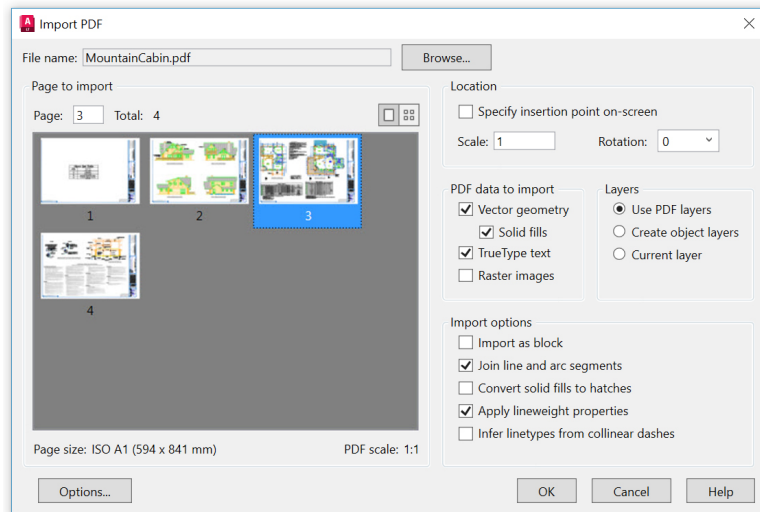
Import PDF

File name: MountainCabin.pdf

Browse...

Page to import

Page: 3 Total: 4

1
2
3
4

Page size: ISO A1 (594 x 841 mm)

PDF scale: 1:1

Location

Specify insertion point on-screen

Scale: 1

Rotation: 0

PDF data to import

Vector geometry

Solid fills

TrueType text

Raster images

Layers

Use PDF layers

Create object layers

Current layer

Import options

Import as block

Join line and arc segments

Convert solid fills to hatches

Apply lineweight properties

Infer linetypes from collinear dashes

Options...

OK

Cancel

Help